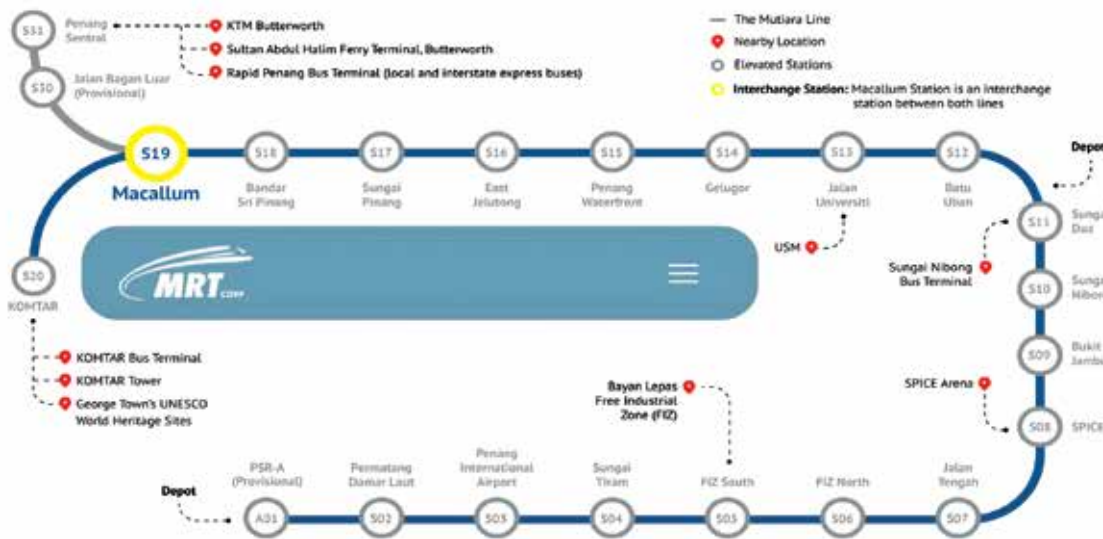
S31 Penang Sentral
KTM Butterworth
Sultan Abdul Halim Ferry Terminal, Butterworth
Rapid Penang Bus Terminal (local and interstate express buses)
S30 Jalan Bagan Luar (Provisional)

The Mutiara Line
Nearby Location
Elevated Stations
Interchange Station: Macallum Station is an interchange station between both lines

S19 Macallum
S18 Bandar Sri Pinang
S17 Sungai Pinang
S16 East Jelutong
S15 Penang Waterfront
S14 Gelugor
S13 Jalan Universiti
S12 Batu Uban
Depot
S11 Sunga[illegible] Dua
USM
Sungai Nibong Bus Terminal
S10 Sunga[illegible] Nibon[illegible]
S09 Bukit Jamb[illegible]
SPICE Arena
S08 SPIC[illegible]

MRT CORP

S20 KOMTAR
KOMTAR Bus Terminal
KOMTAR Tower
George Town's UNESCO World Heritage Sites

Bayan Lepas Free Industrial Zone (FIZ)

Depot
A01 PSR-A (Provisional)
S02 Permatang Damar Laut
S03 Penang International Airport
S04 Sungai Tiram
S05 FIZ South
S06 FIZ North
S07 Jalan Tengah